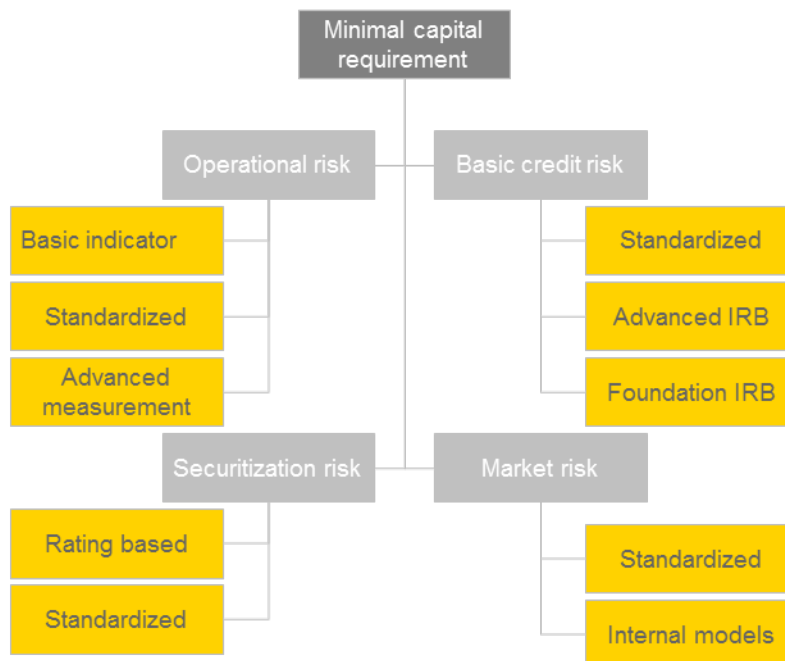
Minimal capital requirement

Operational risk

Basic indicator

Standardized

Advanced measurement

Basic credit risk

Standardized

Advanced IRB

Foundation IRB

Securitization risk

Rating based

Standardized

Market risk

Standardized

Internal models